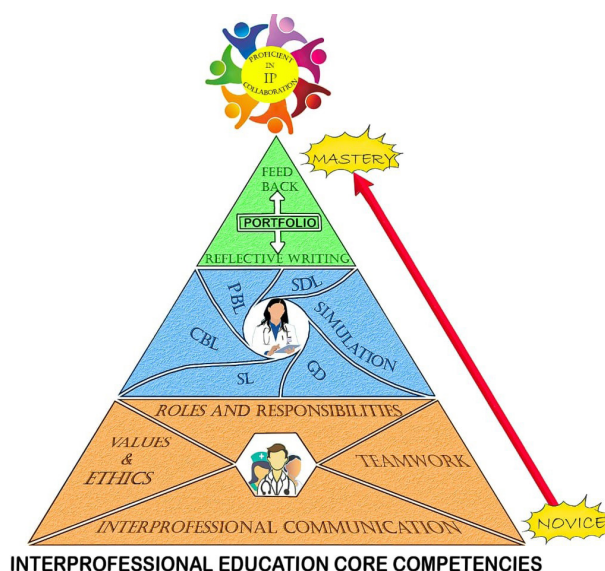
PROFICIENT IN IP COLLABORATION

MASTERY

FEED BACK

PORTFOLIO

REFLECTIVE WRITING

SDL

PBL

SIMULATION

CBL

GD

SL

ROLES AND RESPONSIBILITIES

VALUES & ETHICS

TEAMWORK

INTERPROFESSIONAL COMMUNICATION

NOVICE

INTERPROFESSIONAL EDUCATION CORE COMPETENCIES